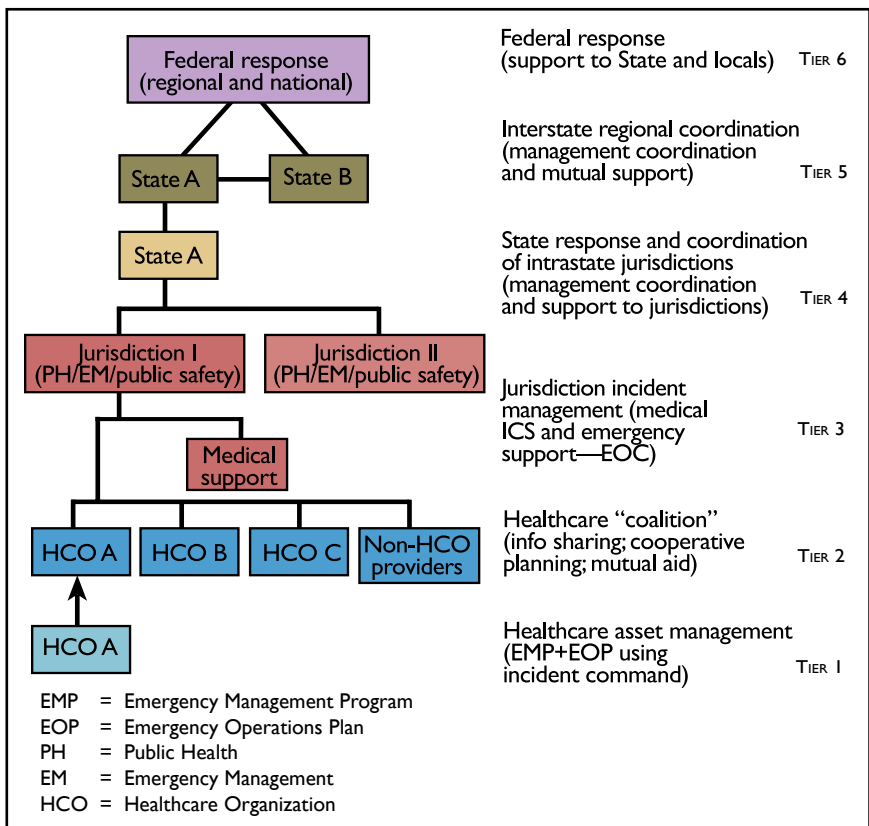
Federal response (regional and national)

State A

State B

State A

Jurisdiction I (PH/EM/public safety)

Jurisdiction II (PH/EM/public safety)

Medical support

HCO A

HCO B

HCO C

Non-HCO providers

HCO A

Federal response (support to State and locals) TIER 6

Interstate regional coordination (management coordination and mutual support) TIER 5

State response and coordination of intrastate jurisdictions (management coordination and support to jurisdictions) TIER 4

Jurisdiction incident management (medical ICS and emergency support—EOC) TIER 3

Healthcare "coalition" (info sharing; cooperative planning; mutual aid) TIER 2

Healthcare asset management (EMP+EOP using incident command) TIER 1

EMP = Emergency Management Program
EOP = Emergency Operations Plan
PH = Public Health
EM = Emergency Management
HCO = Healthcare Organization